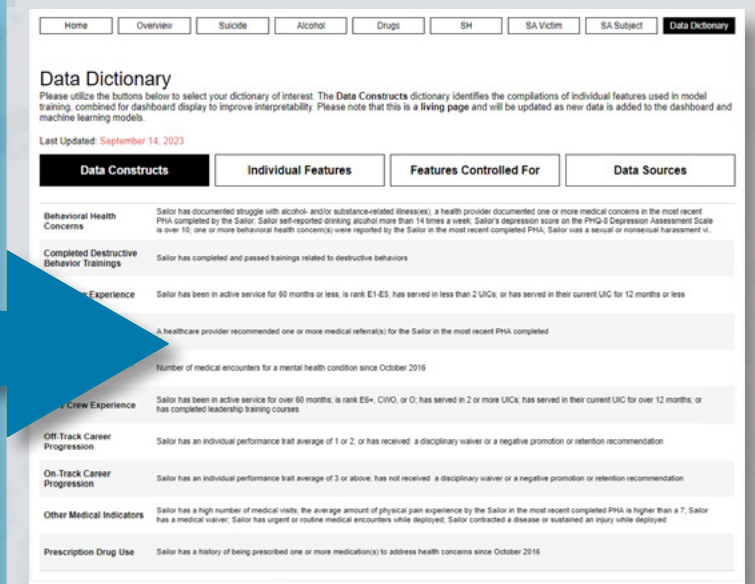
Home | Overview | Suicide | Alcohol | Drugs | SH | SA Victim | SA Subject | Data Dictionary

Data Dictionary

Please utilize the buttons below to select your dictionary of interest. The **Data Constructs** dictionary identifies the compilations of individual features used in model training, combined for dashboard display to improve interpretability. Please note that this is a **living page** and will be updated as new data is added to the dashboard and machine learning models.

Last Updated: September 14, 2023

Data Constructs | Individual Features | Features Controlled For | Data Sources

| | |
|---|---|
| Behavioral Health Concerns | Sailor has documented struggle with alcohol- and/or substance-related illness(es); a health provider documented one or more medical concerns in the most recent PHA completed by the Sailor; Sailor self-reported drinking alcohol more than 14 times a week; Sailor's depression score on the PHQ-8 Depression Assessment Scale is over 10; one or more behavioral health concern(s) were reported by the Sailor in the most recent completed PHA; Sailor was a sexual or nonsexual harassment vi... |
| Completed Destructive Behavior Trainings | Sailor has completed and passed trainings related to destructive behaviors |
| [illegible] Experience | Sailor has been in active service for 60 months or less; is rank E1-E5; has served in less than 2 UICs; or has served in their current UIC for 12 months or less |
| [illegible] | A healthcare provider recommended one or more medical referral(s) for the Sailor in the most recent PHA completed |
| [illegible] | Number of medical encounters for a mental health condition since October 2016 |
| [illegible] Crew Experience | Sailor has been in active service for over 60 months; is rank E6+, CWO, or O; has served in 2 or more UICs; has served in their current UIC for over 12 months; or has completed leadership training courses |
| Off-Track Career Progression | Sailor has an individual performance trait average of 1 or 2; or has received a disciplinary waiver or a negative promotion or retention recommendation |
| On-Track Career Progression | Sailor has an individual performance trait average of 3 or above; has not received a disciplinary waiver or a negative promotion or retention recommendation |
| Other Medical Indicators | Sailor has a high number of medical visits; the average amount of physical pain experience by the Sailor in the most recent completed PHA is higher than a 7; Sailor has a medical waiver; Sailor has urgent or routine medical encounters while deployed; Sailor contracted a disease or sustained an injury while deployed |
| Prescription Drug Use | Sailor has a history of being prescribed one or more medication(s) to address health concerns since October 2016 |